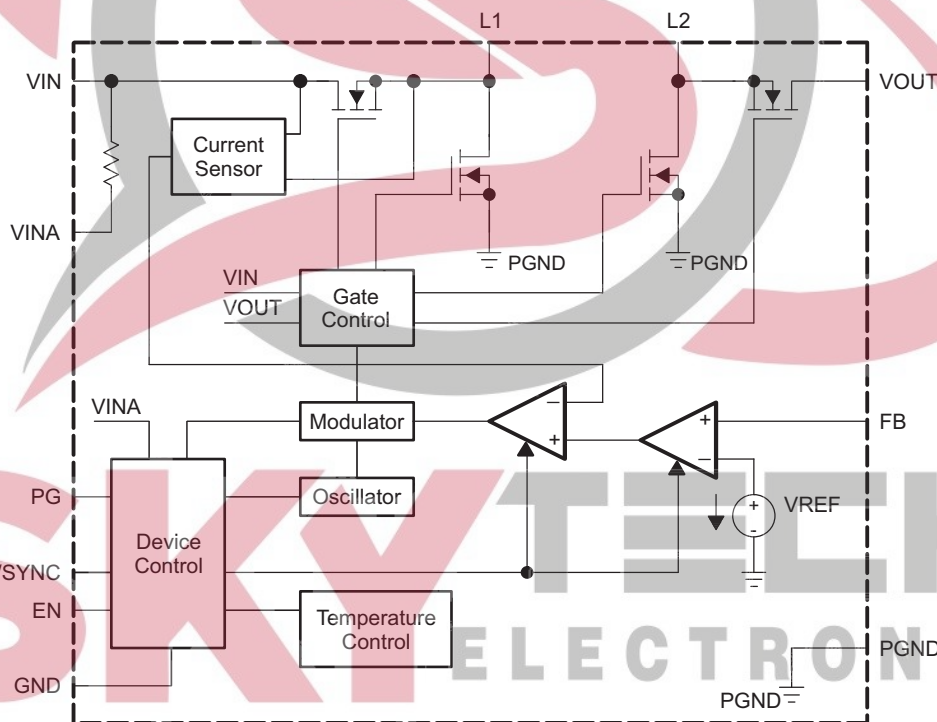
L1

L2

VIN

VOUT

Current Sensor

VINA

PGND

PGND

VIN

VOUT

Gate Control

VINA

Modulator

FB

PG

Oscillator

VREF

Device Control

/SYNC

EN

Temperature Control

PGND

GND

PGND

SKY

TEC

ELECTRON